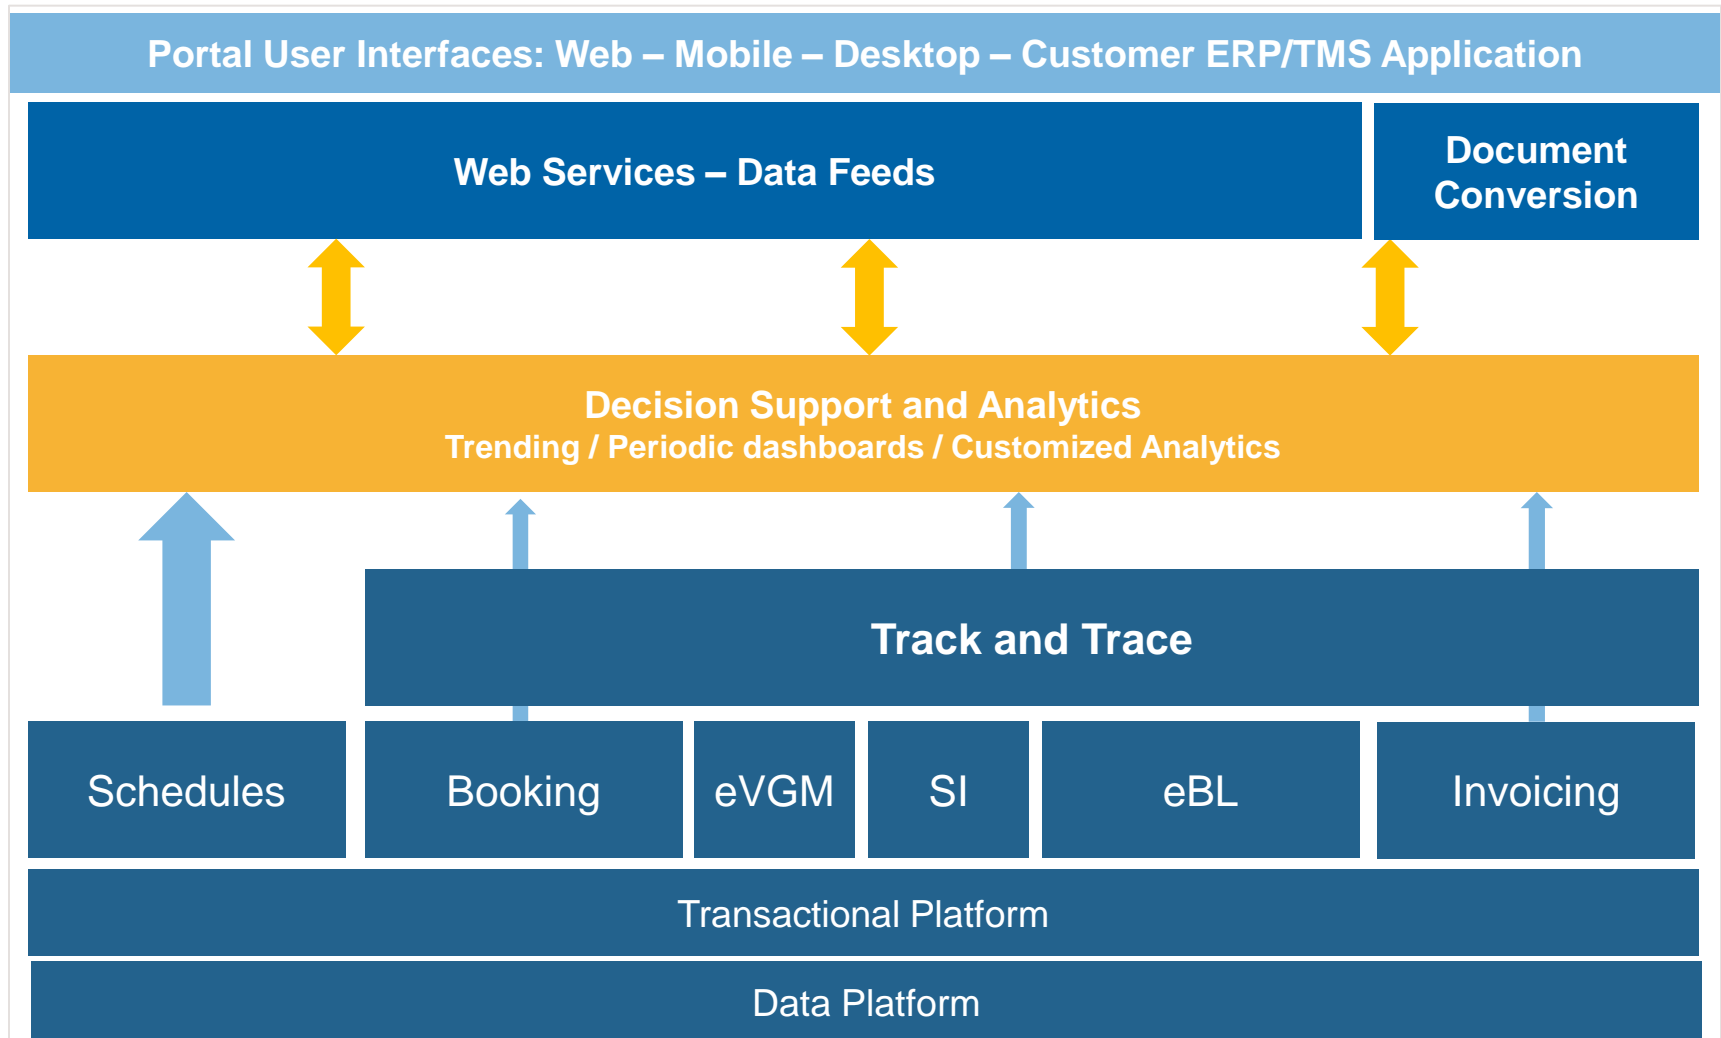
Portal User Interfaces: Web – Mobile – Desktop – Customer ERP/TMS Application

Web Services – Data Feeds

Document Conversion

Decision Support and Analytics
Trending / Periodic dashboards / Customized Analytics

Track and Trace

Schedules

Booking

eVGM

SI

eBL

Invoicing

Transactional Platform

Data Platform